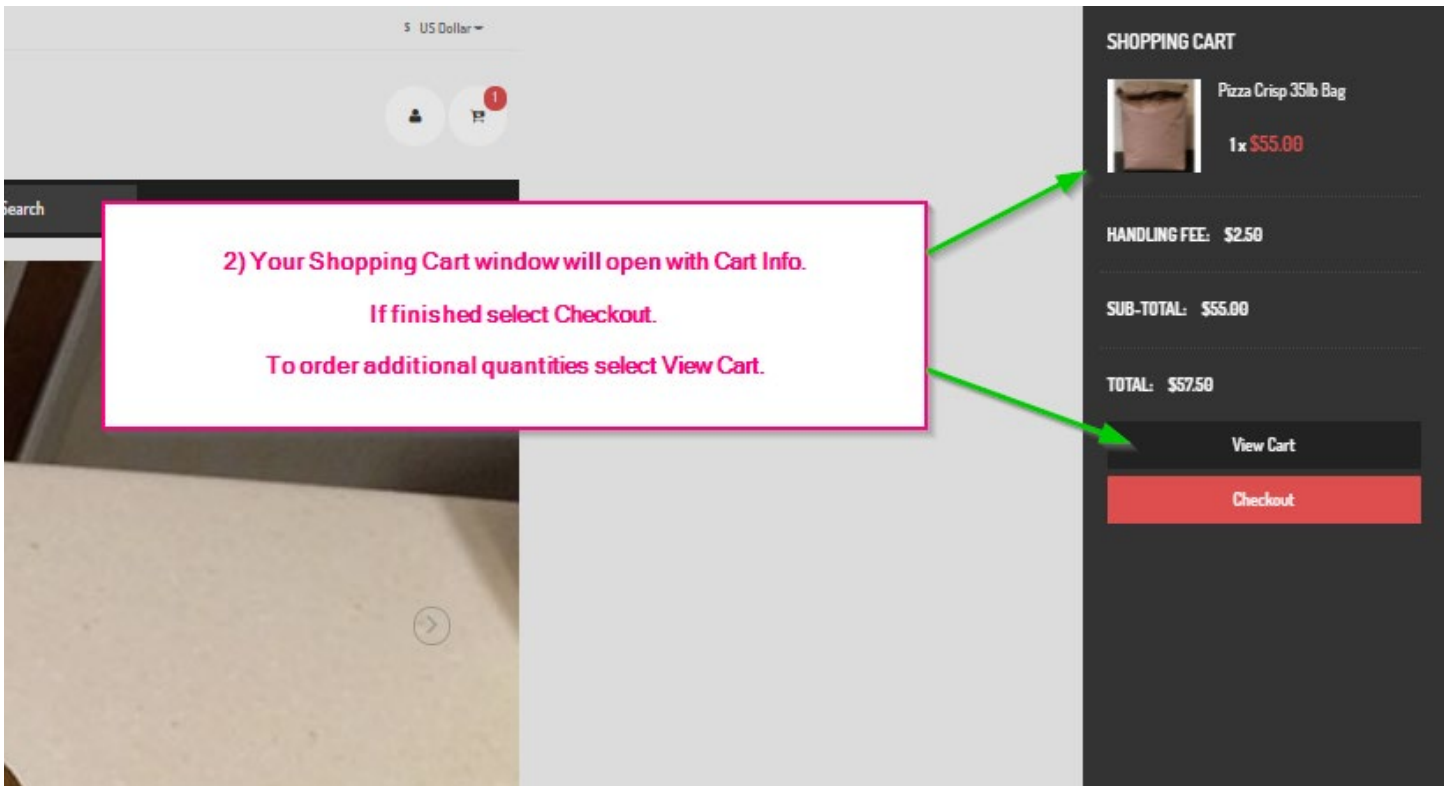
$ US Dollar

1

Search

2) Your Shopping Cart window will open with Cart Info.

If finished select Checkout.

To order additional quantities select View Cart.

SHOPPING CART

Pizza Crisp 35lb Bag

1 x $55.00

HANDLING FEE: $2.50

SUB-TOTAL: $55.00

TOTAL: $57.50

View Cart

Checkout